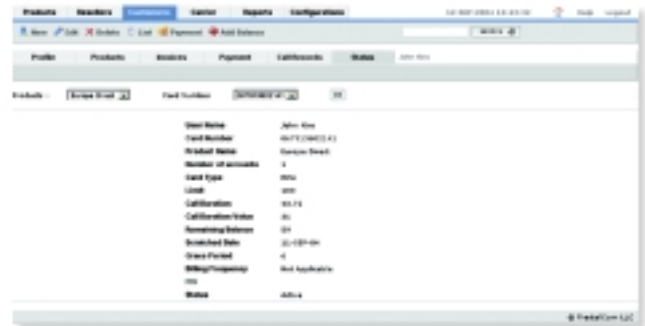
Products Resellers Customers Carrier Reports Configurations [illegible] Help Logout

New Edit Delete List Payment Add Balance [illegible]

Profile Products Invoices Payment Calltransfer Status John Kim

Products : Europe Direct Card Number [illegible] OK

| | |
|---|---|
| User Name | John Kim |
| Card Number | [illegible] |
| Product Name | Europe Direct |
| Number of accounts | 1 |
| Card Type | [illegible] |
| Limit | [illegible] |
| CallDuration | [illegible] |
| CallDuration Value | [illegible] |
| Remaining Balance | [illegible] |
| Scratched Date | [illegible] |
| Grace Period | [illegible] |
| BillingFrequency | Not Applicable |
| PIN | |
| Status | Active |

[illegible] LLC